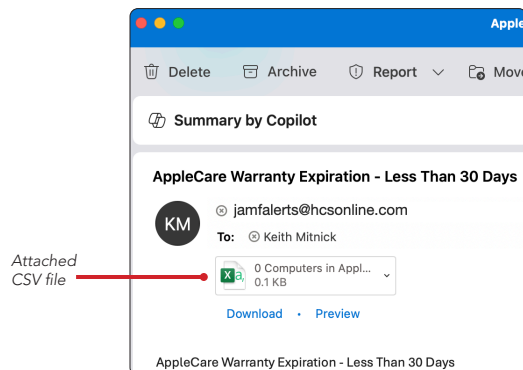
Attached CSV file

Apple

Delete Archive Report Move

Summary by Copilot

AppleCare Warranty Expiration - Less Than 30 Days

KM

jamfalerts@hcsonline.com

To: Keith Mitnick

0 Computers in Appl...
0.1 KB

Download · Preview

AppleCare Warranty Expiration - Less Than 30 Days